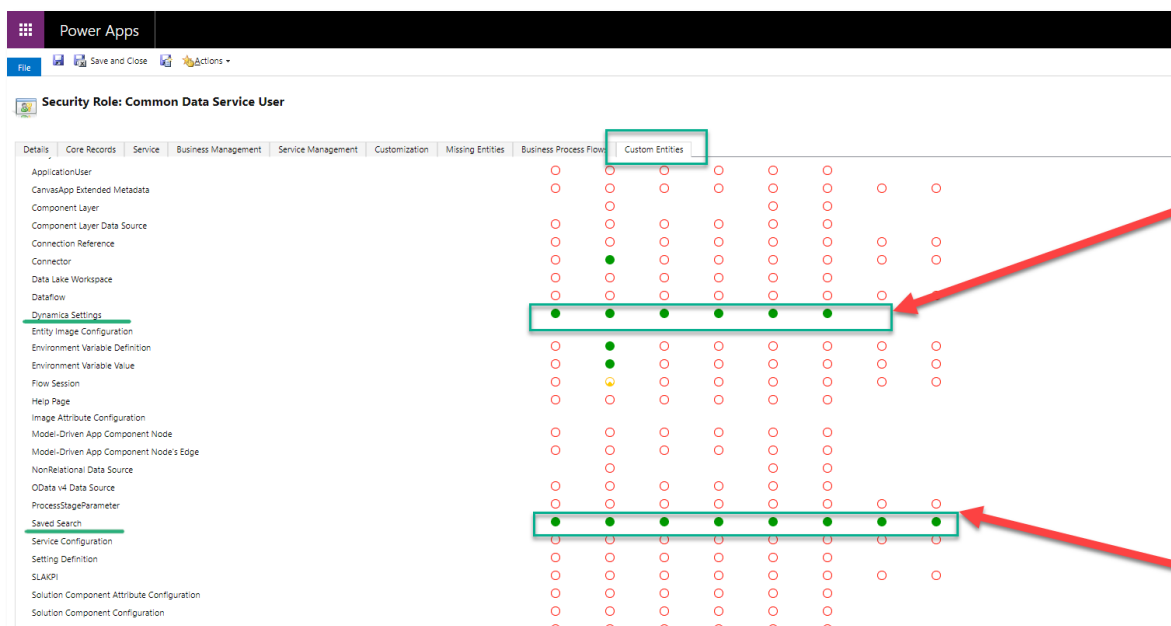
Power Apps

File Save and Close Actions

Security Role: Common Data Service User

Details | Core Records | Service | Business Management | Service Management | Customization | Missing Entities | Business Process Flows | Custom Entities

ApplicationUser
CanvasApp Extended Metadata
Component Layer
Component Layer Data Source
Connection Reference
Connector
Data Lake Workspace
Dataflow
Dynamics Settings
Entity Image Configuration
Environment Variable Definition
Environment Variable Value
Flow Session
Help Page
Image Attribute Configuration
Model-Driven App Component Node
Model-Driven App Component Node's Edge
NonRelational Data Source
OData v4 Data Source
ProcessStageParameter
Saved Search
Service Configuration
Setting Definition
SLAKPI
Solution Component Attribute Configuration
Solution Component Configuration